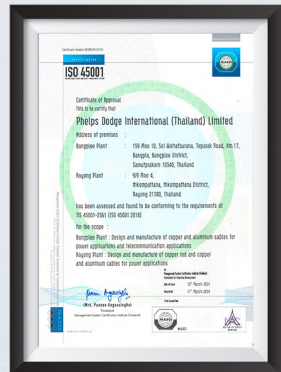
Certificate Number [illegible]

ISO 45001

Certificate of Approval
This is to certify that

Phelps Dodge International (Thailand) Limited

Address of premises :

Bangplee Plant : 159 Moo 10, Soi Watsothurana, Tepalak Road, Km.17, Bangplee, Bangplee District, Samutprakarn 10540, Thailand

Rayong Plant : 9/9 Moo 4, Nikompattana, Nikompattana District, Rayong 21180, Thailand

has been assessed and found to be conforming to the requirements of TIS 45001-2561 (ISO 45001:2018)

for the scope :

Bangplee Plant : Design and manufacture of copper and aluminum cables for power applications and telecommunication applications
Rayong Plant : Design and manufacture of copper rod and copper and aluminum cables for power applications

(Mrs. Pusnee Angsusingha)
President
Management System Certification Institute (Thailand)

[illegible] 15th March 2021
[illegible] 15th March 2024